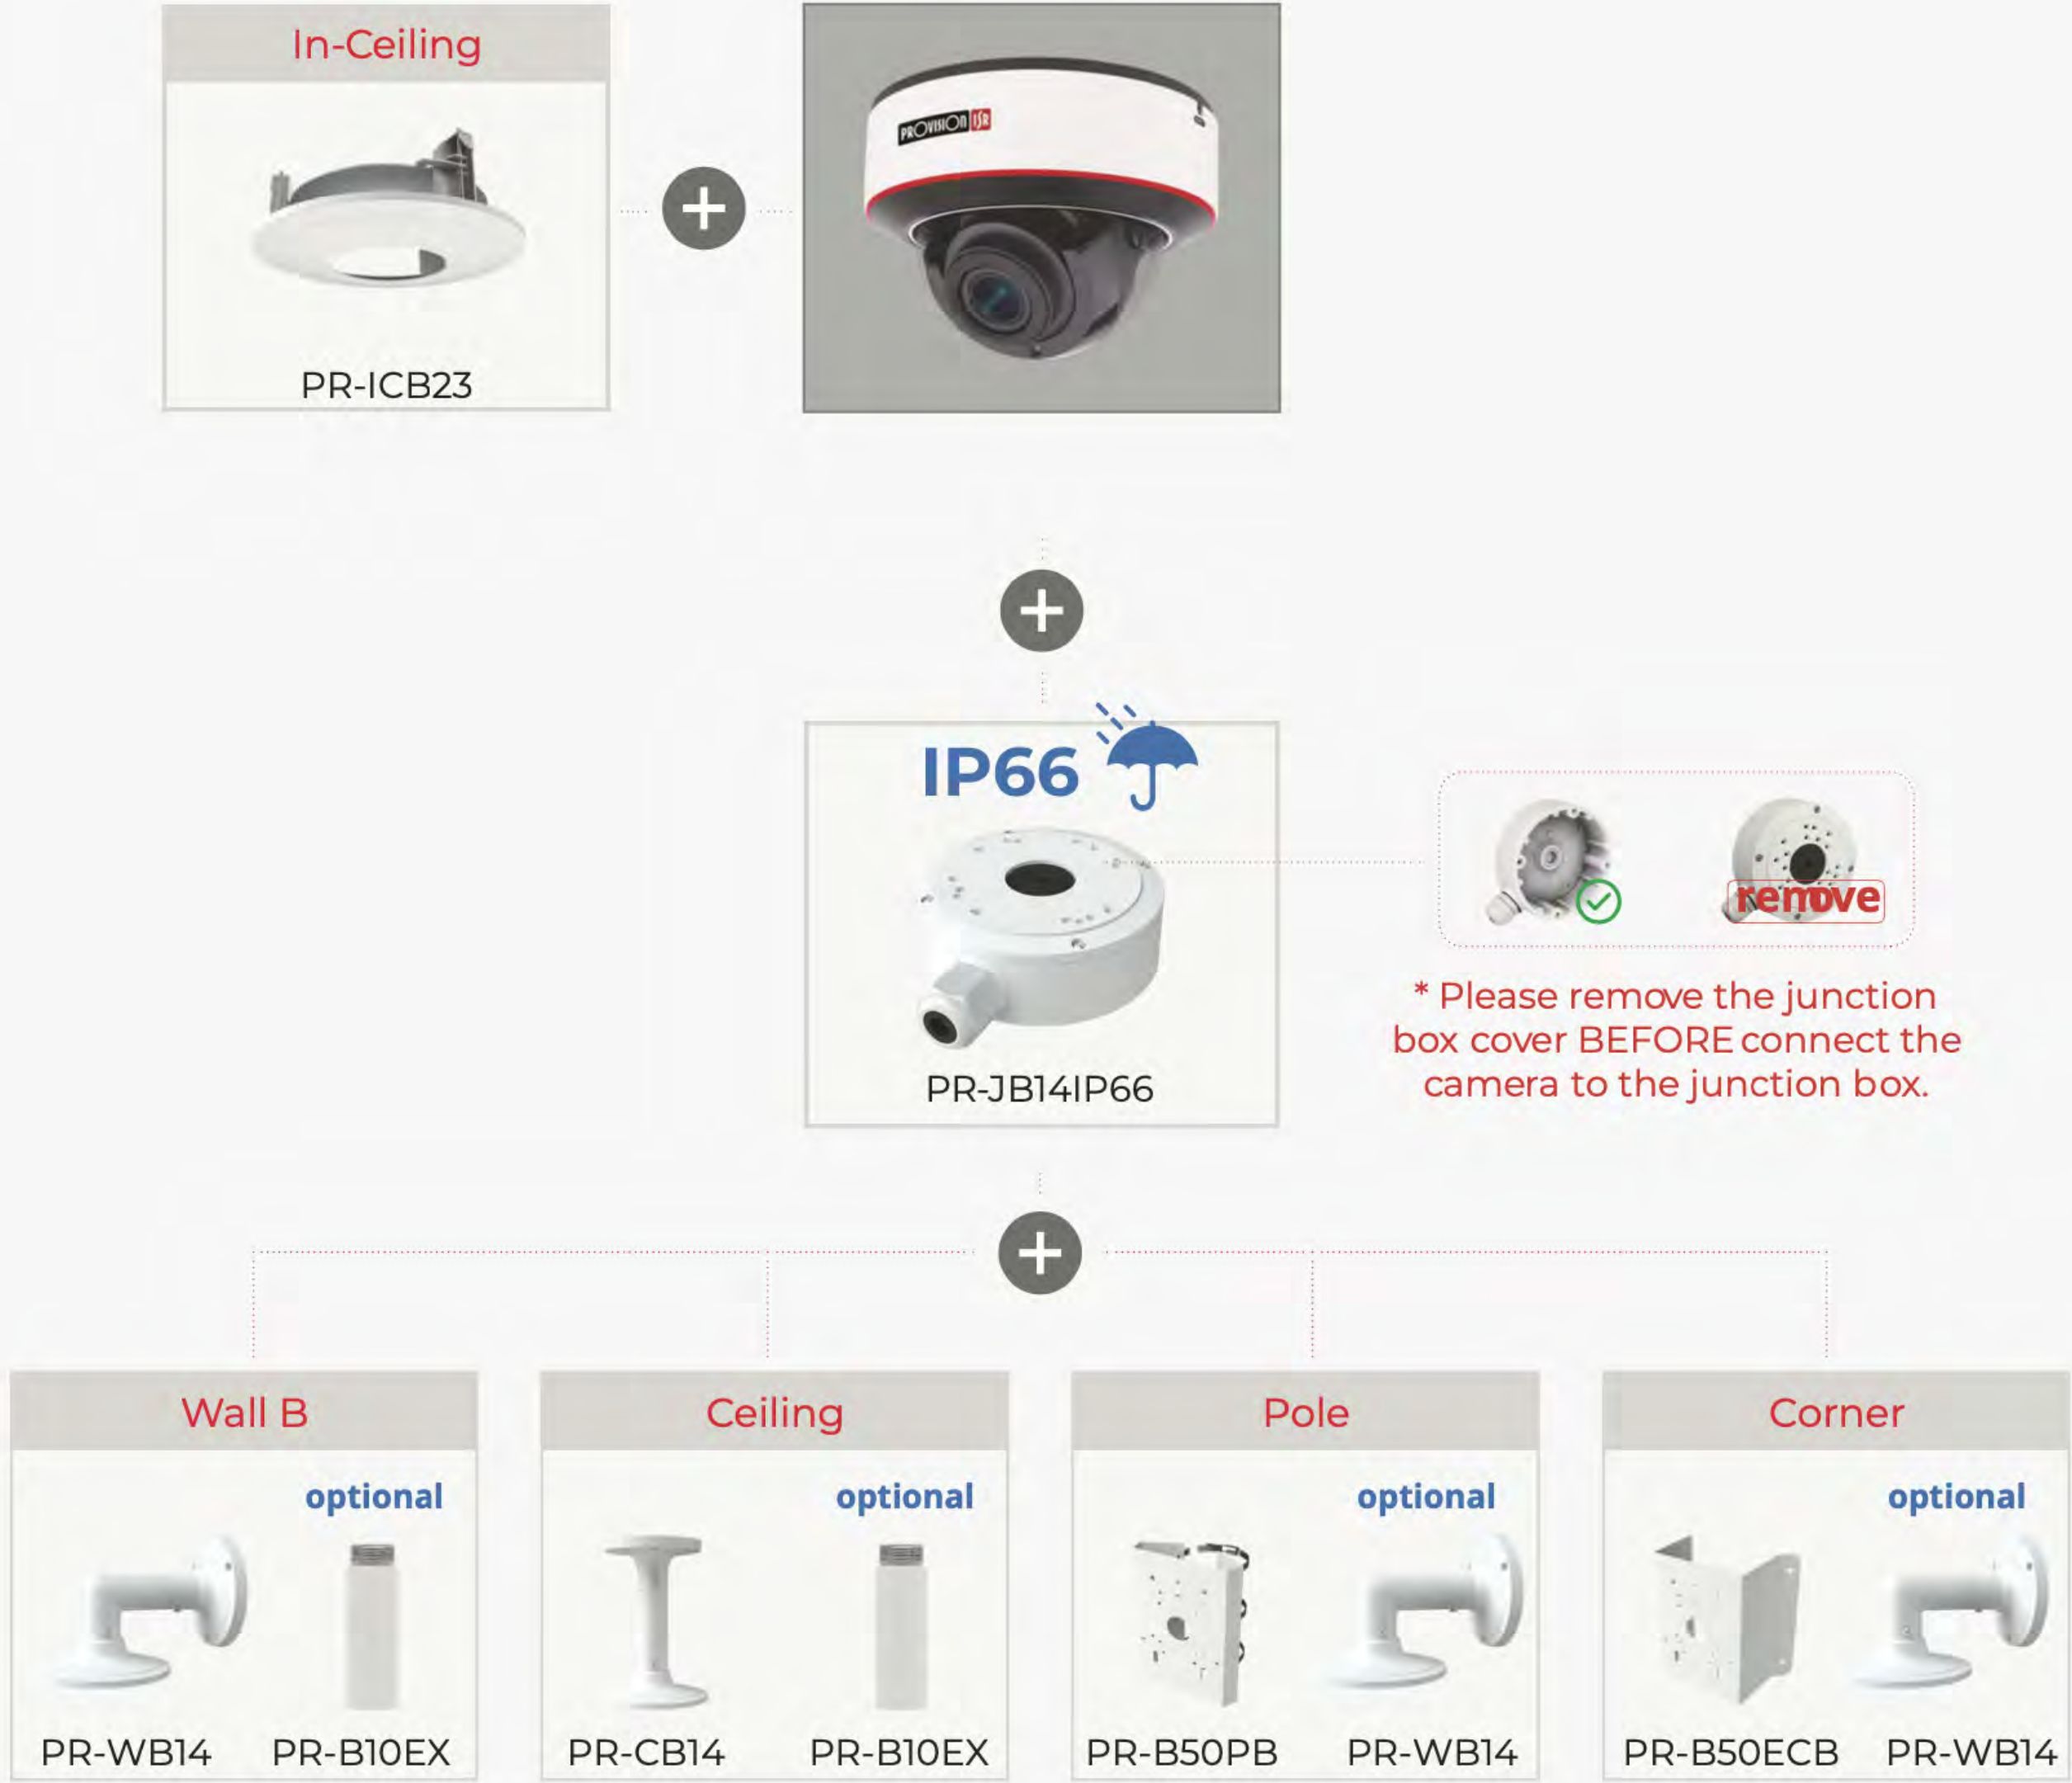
In-Ceiling

PR-ICB23

PROVISION ISR

IP66

PR-JB14IP66

remove

* Please remove the junction box cover BEFORE connect the camera to the junction box.

Wall B

optional

PR-WB14 PR-B10EX

Ceiling

optional

PR-CB14 PR-B10EX

Pole

optional

PR-B50PB PR-WB14

Corner

optional

PR-B50ECB PR-WB14